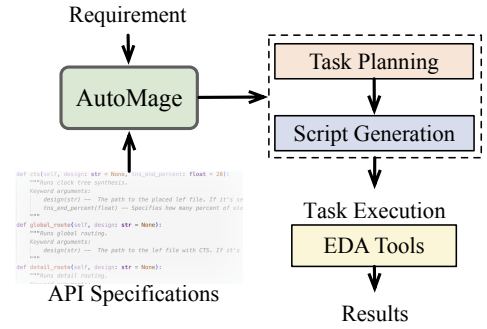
Requirement

AutoMage

Task Planning

Script Generation

def cts(self, design: str = None, tns_end_percent: float = 20):
"""Runs clock tree synthesis.
Keyword arguments:
design(str) -- The path to the placed lef file. If it's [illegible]
tns_end_percent(float) -- Specifies how many percent of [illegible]
"""
def global_route(self, design: str = None):
"""Runs global routing.
Keyword arguments:
design(str) -- The path to the lef file with CTS. If it's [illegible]
"""
def detail_route(self, design: str = None):
"""Runs detail routing.
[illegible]

API Specifications

Task Execution

EDA Tools

Results